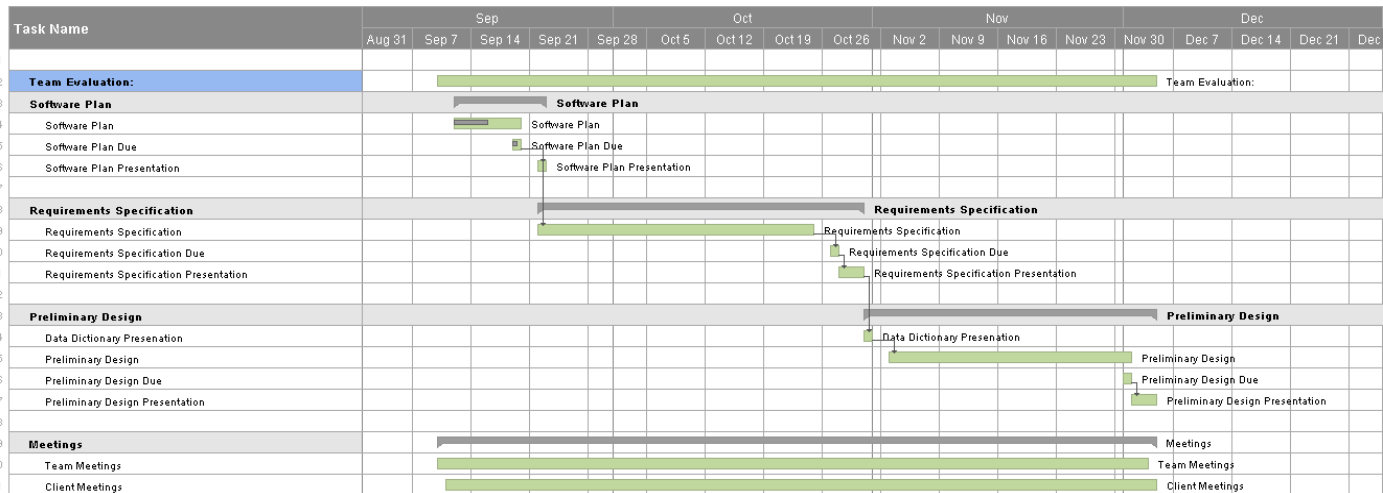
| Task Name | Sep | | | | Oct | | | | Nov | | | | Dec | | | |
|---|---|---|---|---|---|---|---|---|---|---|---|---|---|---|---|---|
| | Aug 31 | Sep 7 | Sep 14 | Sep 21 | Sep 28 | Oct 5 | Oct 12 | Oct 19 | Oct 26 | Nov 2 | Nov 9 | Nov 16 | Nov 23 | Nov 30 | Dec 7 | Dec 14 | Dec 21 | Dec |

Team Evaluation: — Team Evaluation:
Software Plan — Software Plan
Software Plan — Software Plan
Software Plan Due — Software Plan Due
Software Plan Presentation — Software Plan Presentation

Requirements Specification — Requirements Specification
Requirements Specification — Requirements Specification
Requirements Specification Due — Requirements Specification Due
Requirements Specification Presentation — Requirements Specification Presentation

Preliminary Design — Preliminary Design
Data Dictionary Presenation — Data Dictionary Presenation
Preliminary Design — Preliminary Design
Preliminary Design Due — Preliminary Design Due
Preliminary Design Presentation — Preliminary Design Presentation

Meetings — Meetings
Team Meetings — Team Meetings
Client Meetings — Client Meetings